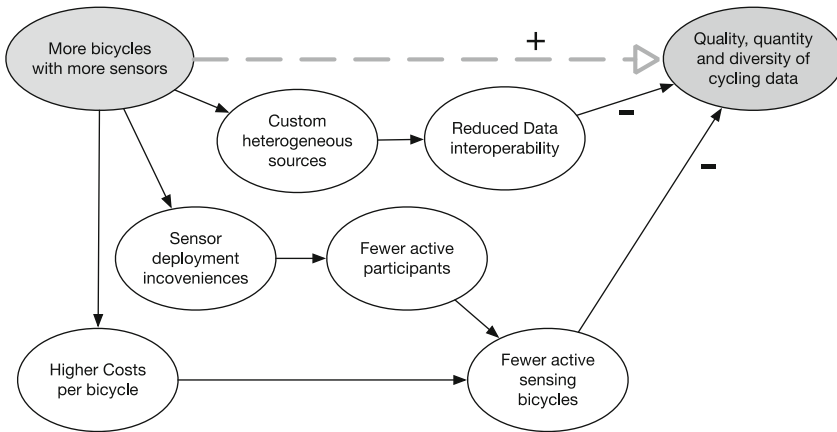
More bicycles with more sensors

+

Quality, quantity and diversity of cycling data

Custom heterogeneous sources

Reduced Data interoperability

-

-

Sensor deployment incoveniences

Fewer active participants

Higher Costs per bicycle

Fewer active sensing bicycles